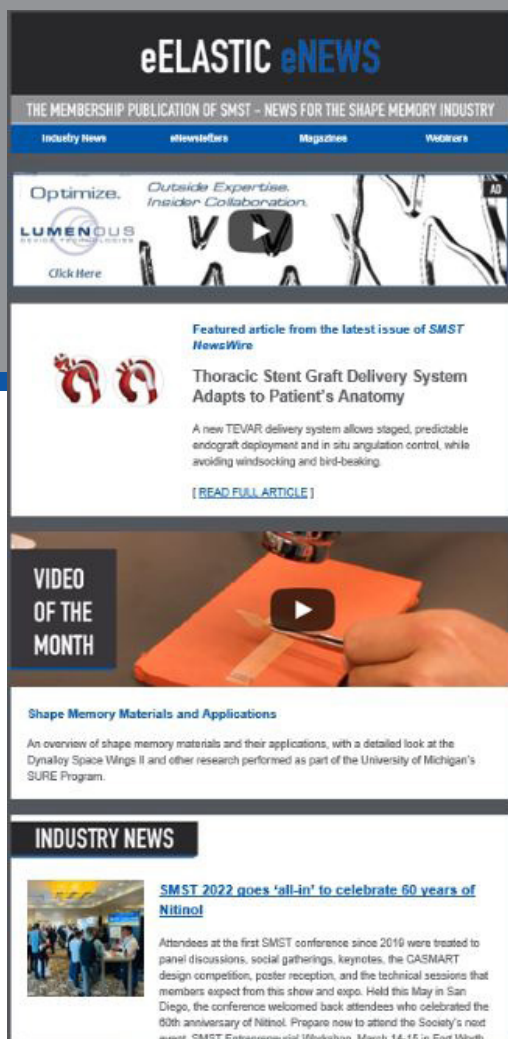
eELASTIC eNEWS

THE MEMBERSHIP PUBLICATION OF SMST – NEWS FOR THE SHAPE MEMORY INDUSTRY

Industry News eNewsletters Magazines Webinars

Optimize. Outside Expertise. Insider Collaboration.

LUMENOUS DEVICE TECHNOLOGIES

Click Here

AD

Featured article from the latest issue of SMST NewsWire

Thoracic Stent Graft Delivery System Adapts to Patient's Anatomy

A new TEVAR delivery system allows staged, predictable endograft deployment and in situ angulation control, while avoiding windsocking and bird-beaking.

[ READ FULL ARTICLE ]

VIDEO OF THE MONTH

Shape Memory Materials and Applications

An overview of shape memory materials and their applications, with a detailed look at the Dynalloy Space Wings II and other research performed as part of the University of Michigan's SURE Program.

INDUSTRY NEWS

SMST 2022 goes 'all-in' to celebrate 60 years of Nitinol

Attendees at the first SMST conference since 2019 were treated to panel discussions, social gatherings, keynotes, the CASMART design competition, poster reception, and the technical sessions that members expect from this show and expo. Held this May in San Diego, the conference welcomed back attendees who celebrated the 60th anniversary of Nitinol. Prepare now to attend the Society's next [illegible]